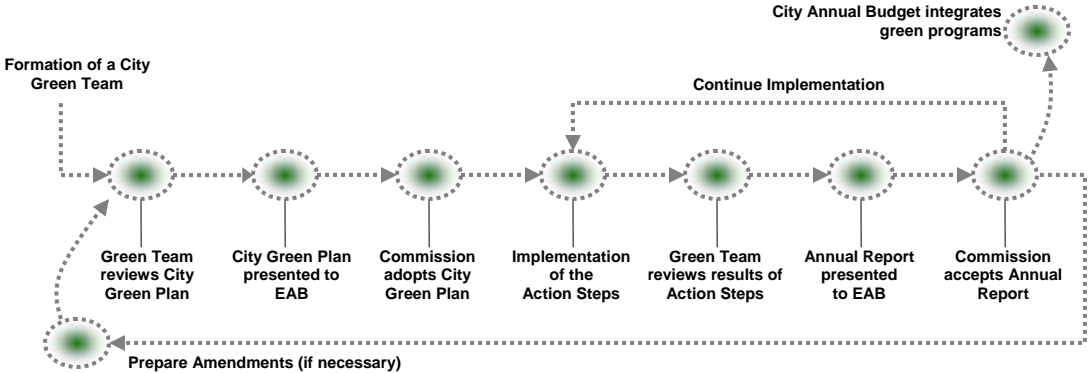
City Annual Budget integrates green programs

Formation of a City Green Team

Continue Implementation

Green Team reviews City Green Plan

City Green Plan presented to EAB

Commission adopts City Green Plan

Implementation of the Action Steps

Green Team reviews results of Action Steps

Annual Report presented to EAB

Commission accepts Annual Report

Prepare Amendments (if necessary)